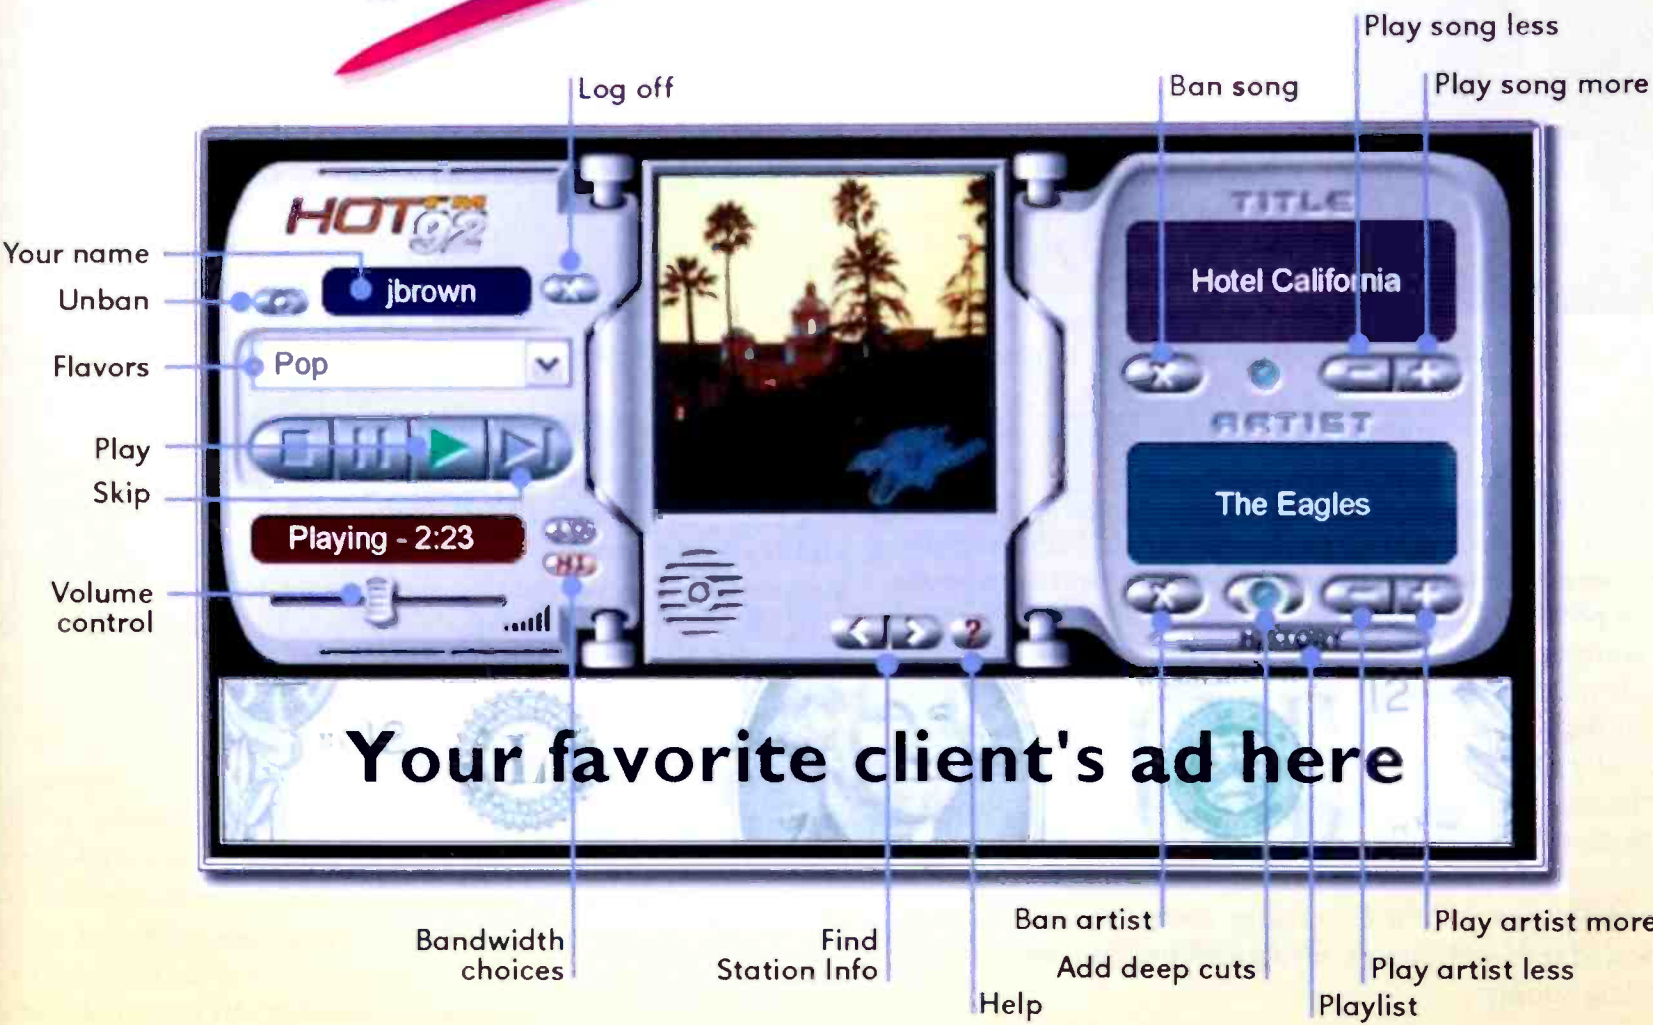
Play song less

Log off

Ban song

Play song more

HOT FM 92

TITLE

Your name

jbrown

Hotel California

Unban

Flavors

Pop

ARTIST

Play

The Eagles

Skip

Playing - 2:23

HI

Volume control

2

HISTORY

Your favorite client's ad here

Ban artist

Play artist more

Bandwidth choices

Find Station Info

Add deep cuts

Play artist less

Help

Playlist